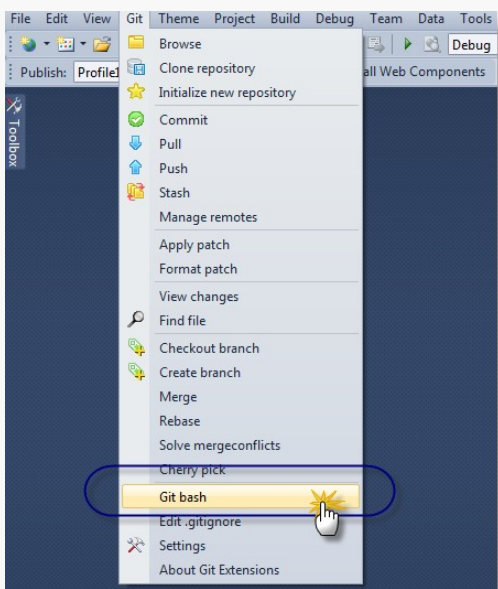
File Edit View Git Theme Project Build Debug Team Data Tools

Debug

Publish: Profile1

all Web Components

Toolbox

Browse
Clone repository
Initialize new repository
Commit
Pull
Push
Stash
Manage remotes
Apply patch
Format patch
View changes
Find file
Checkout branch
Create branch
Merge
Rebase
Solve mergeconflicts
Cherry pick
Git bash
Edit .gitignore
Settings
About Git Extensions